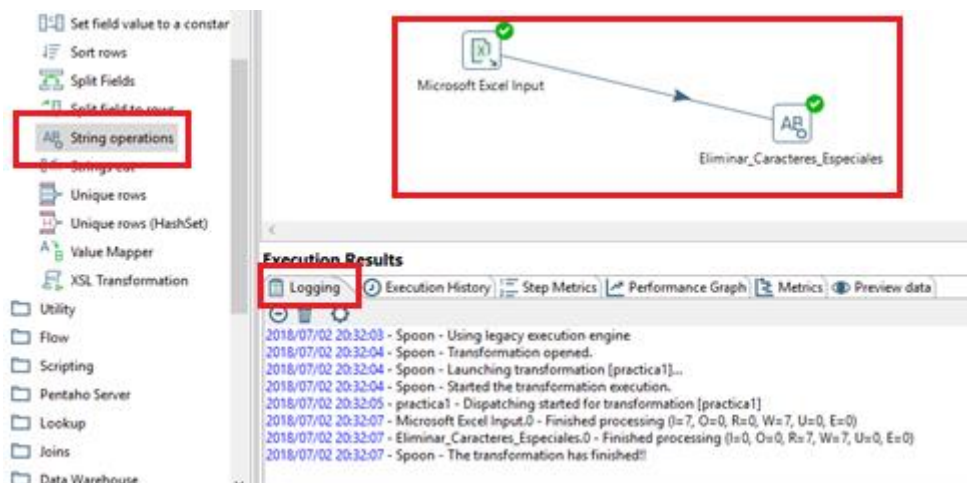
Set field value to a constar
Sort rows
Split Fields
Split field to rows
String operations
Strings cut
Unique rows
Unique rows (HashSet)
Value Mapper
XSL Transformation
Utility
Flow
Scripting
Pentaho Server
Lookup
Joins
Data Warehouse

Microsoft Excel Input
Eliminar_Caracteres_Especiales

Execution Results
Logging | Execution History | Step Metrics | Performance Graph | Metrics | Preview data

2018/07/02 20:32:03 - Spoon - Using legacy execution engine
2018/07/02 20:32:04 - Spoon - Transformation opened.
2018/07/02 20:32:04 - Spoon - Launching transformation [practica1]...
2018/07/02 20:32:04 - Spoon - Started the transformation execution.
2018/07/02 20:32:05 - practica1 - Dispatching started for transformation [practica1]
2018/07/02 20:32:07 - Microsoft Excel Input.0 - Finished processing (I=7, O=0, R=0, W=7, U=0, E=0)
2018/07/02 20:32:07 - Eliminar_Caracteres_Especiales.0 - Finished processing (I=0, O=0, R=7, W=7, U=0, E=0)
2018/07/02 20:32:07 - Spoon - The transformation has finished!!